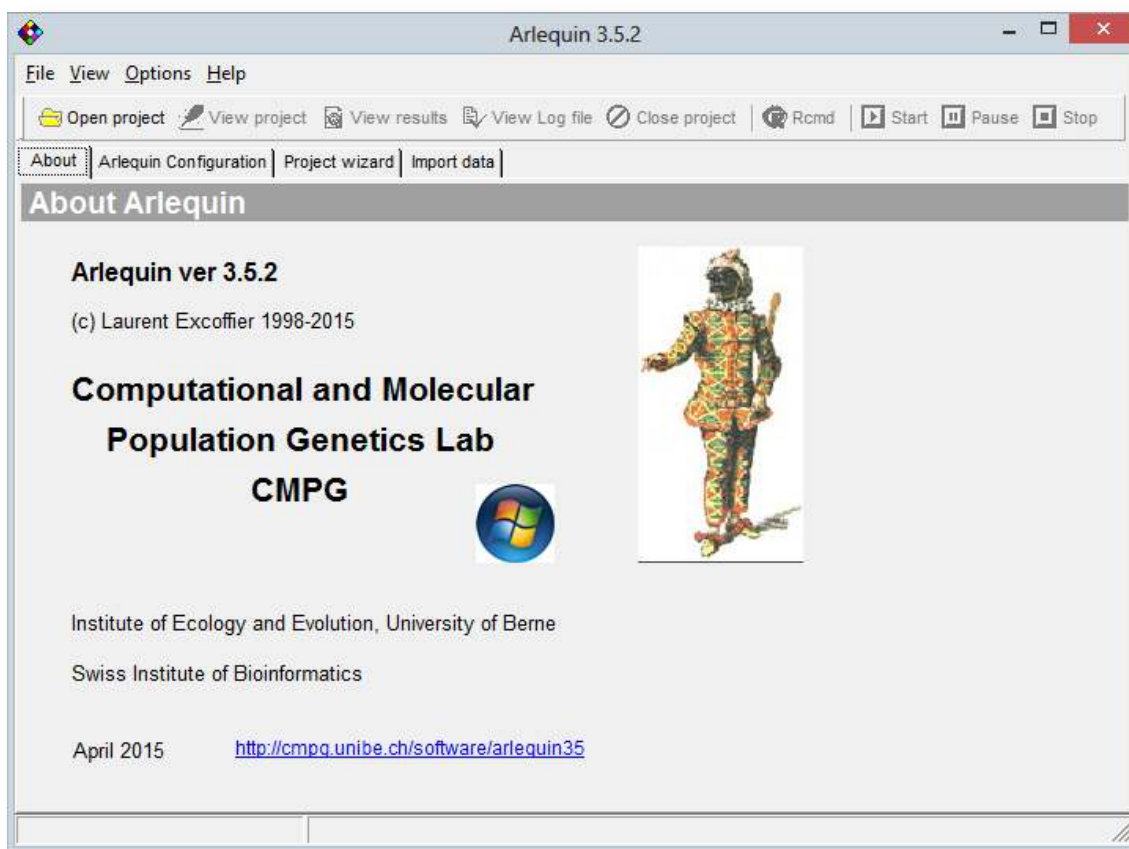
Arlequin 3.5.2

File View Options Help

Open project View project View results View Log file Close project Rcmd Start Pause Stop

About Arlequin Configuration Project wizard Import data

About Arlequin

Arlequin ver 3.5.2

(c) Laurent Excoffier 1998-2015

Computational and Molecular Population Genetics Lab CMPG

Institute of Ecology and Evolution, University of Berne

Swiss Institute of Bioinformatics

April 2015 http://cmpg.unibe.ch/software/arlequin35